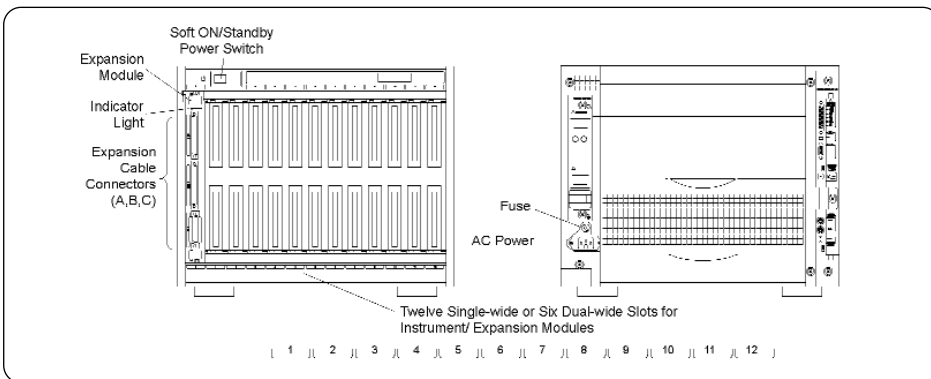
Soft ON/Standby Power Switch

Expansion Module

Indicator Light

Expansion Cable Connectors (A,B,C)

Fuse

AC Power

Twelve Single-wide or Six Dual-wide Slots for Instrument/ Expansion Modules

1 2 3 4 5 6 7 8 9 10 11 12